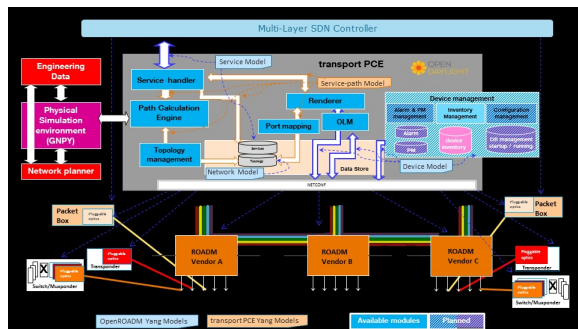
Multi-Layer SDN Controller

Engineering Data

Physical Simulation environment (GNPY)

Network planner

Service Model

transport PCE

OPEN DAYLIGHT

Service handler

Service-path Model

Path Calculation Engine

Renderer

Device management

Alarm & PM management

Inventory Management

Configuration management

Alarm

PM

Device inventory

DB management startup / running

Port mapping

OLM

Topology management

Services

Topology

Network Model

Data Store

Device Model

NETCONF

Packet Box

Pluggable optics

Packet Box

Pluggable optics

ROADM Vendor A

ROADM Vendor B

ROADM Vendor C

Pluggable optics

Transponder

Pluggable optics

Transponder

Pluggable optics

Switch/Muxponder

Pluggable optics

Switch/Muxponder

OpenROADM Yang Models

transport PCE Yang Models

Available modules

Planned